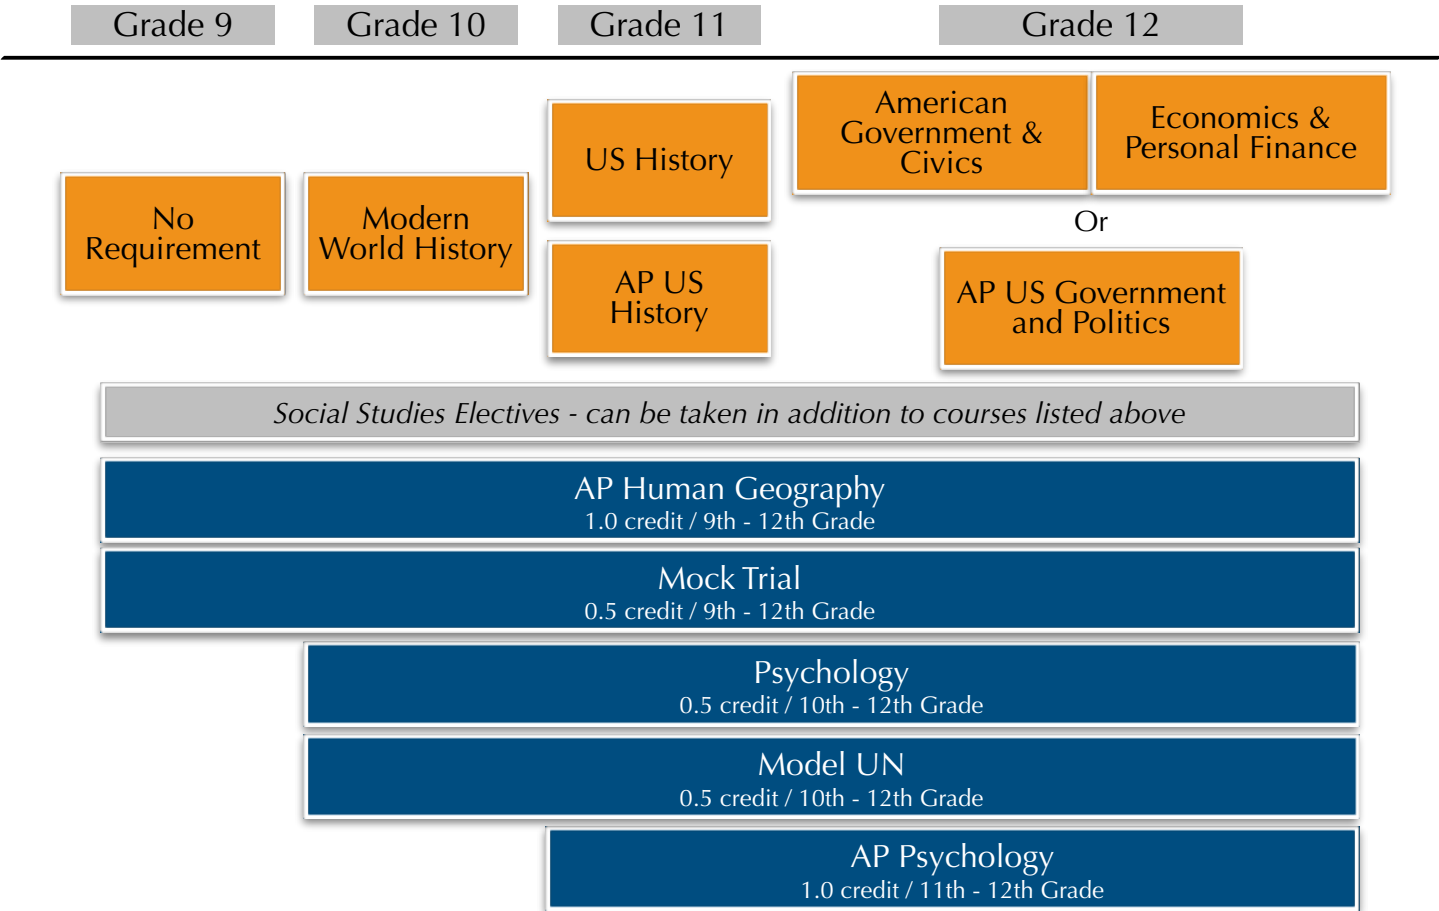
Grade 9

Grade 10

Grade 11

Grade 12

No Requirement

Modern World History

US History

AP US History

American Government & Civics

Economics & Personal Finance

Or

AP US Government and Politics

Social Studies Electives - can be taken in addition to courses listed above

AP Human Geography
1.0 credit / 9th - 12th Grade

Mock Trial
0.5 credit / 9th - 12th Grade

Psychology
0.5 credit / 10th - 12th Grade

Model UN
0.5 credit / 10th - 12th Grade

AP Psychology
1.0 credit / 11th - 12th Grade